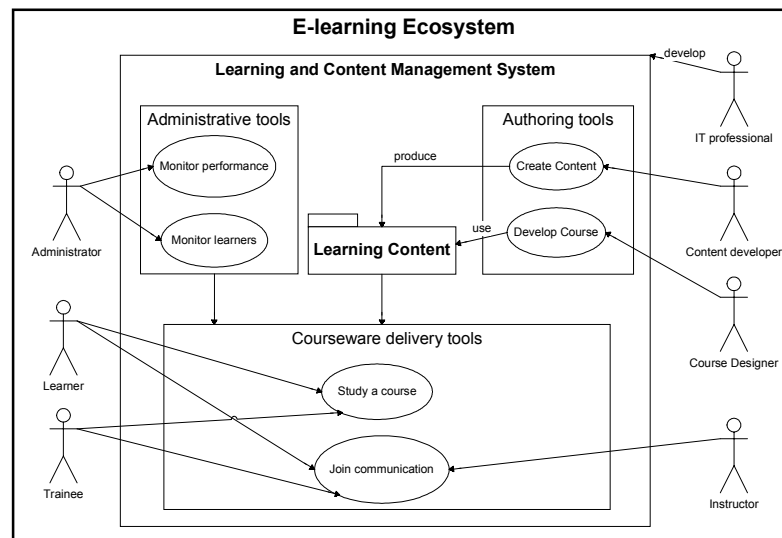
E-learning Ecosystem

develop

Learning and Content Management System

IT professional

Administrative tools

Authoring tools

Monitor performance

produce

Create Content

Administrator

Monitor learners

use

Learning Content

Develop Course

Content developer

Courseware delivery tools

Learner

Course Designer

Study a course

Trainee

Join communication

Instructor